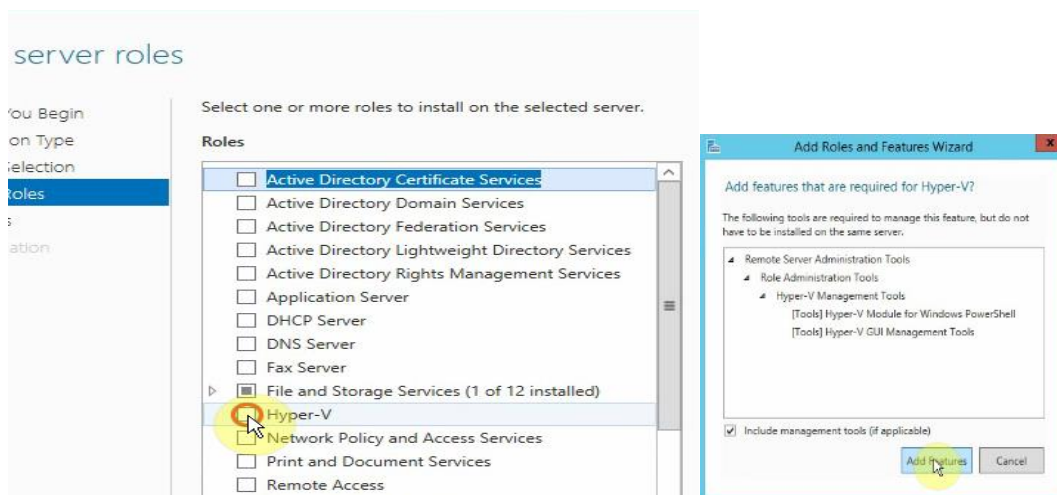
server roles

You Begin
on Type
election
Roles
s
ation

Select one or more roles to install on the selected server.

Roles

Active Directory Certificate Services
Active Directory Domain Services
Active Directory Federation Services
Active Directory Lightweight Directory Services
Active Directory Rights Management Services
Application Server
DHCP Server
DNS Server
Fax Server
File and Storage Services (1 of 12 installed)
Hyper-V
Network Policy and Access Services
Print and Document Services
Remote Access

Add Roles and Features Wizard

Add features that are required for Hyper-V?

The following tools are required to manage this feature, but do not have to be installed on the same server.

Remote Server Administration Tools
Role Administration Tools
Hyper-V Management Tools
[Tools] Hyper-V Module for Windows PowerShell
[Tools] Hyper-V GUI Management Tools

Include management tools (if applicable)

Add Features
Cancel